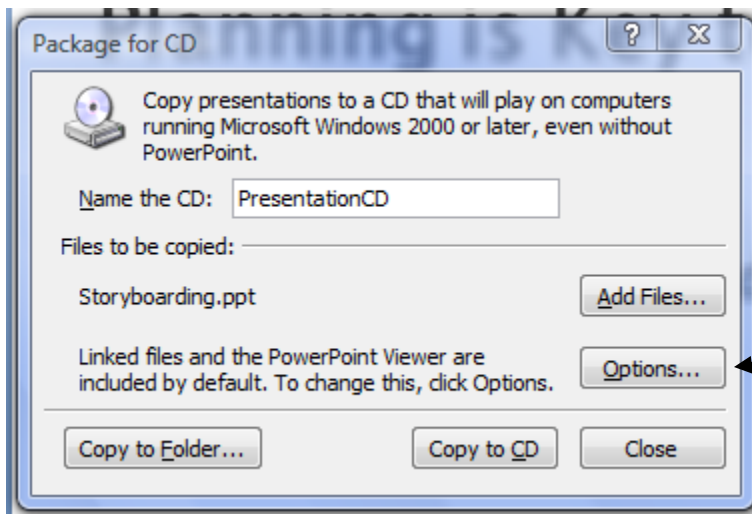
Planning is Key

Package for CD

?

Copy presentations to a CD that will play on computers running Microsoft Windows 2000 or later, even without PowerPoint.

Name the CD: PresentationCD

Files to be copied:

Storyboarding.ppt

Add Files...

Linked files and the PowerPoint Viewer are included by default. To change this, click Options.

Options...

Copy to Folder...

Copy to CD

Close